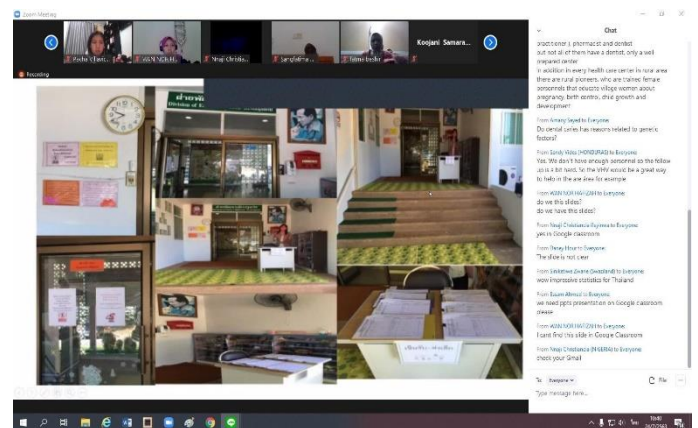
Zoom Meeting

Rocha Chant... | WAN NOR H... | Nnaji Christia... | Sarajfatima... | Fatimi bashir | Koojani Samara...

Recording

Chat

practitioner ), pharmacist and dentist
but not all of them have a dentist, only a well prepared center
in addition in every health care center in rural area there are rural pioneers, who are trained female personnels that educate village women about pregnancy, birth control, child growth and development

From Amany Sayed to Everyone:
Do dental caries has reasons related to genetic factors?

From Sandy Walid (HOPE/IRAQ) to Everyone:
Yes. We don't have enough personnel so the follow up is a bit hard, So the VHV would be a great way to help in the are like for example

From WAN NOR HAYUDA to Everyone:
do we this slides?
do we have this slides?

From Nnaji Chinelo Rajinna to Everyone:
yes in Google classroom

From Thinzy Htun to Everyone:
The slide is not clear

From Sinkokhe Dlamini (Swaziland) to Everyone:
wow impressive statistics for Thailand

From Essam Ahmed to Everyone:
we need ppts presentation on Google classroom please

From WAN NOR HAYUDA to Everyone:
I cant find this slide in Google Classroom

From Nnaji Chinelo to (NIGERIA) to Everyone:
check your Gmail

To: Everyone
File
Type message here...

10:40
26/7/2563